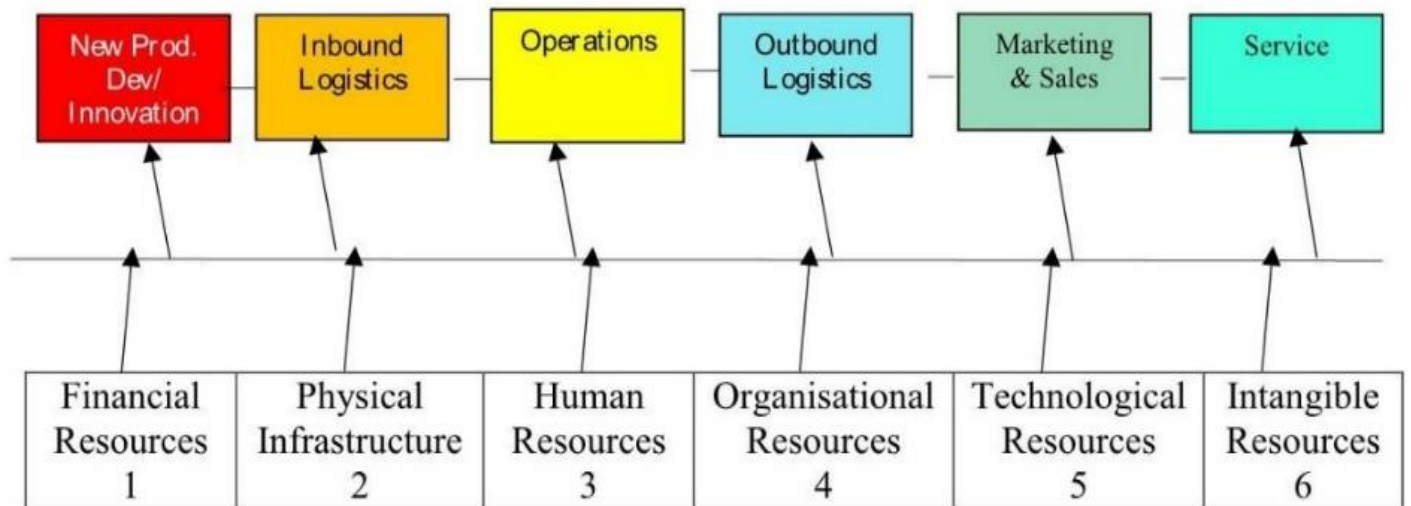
New Prod. Dev/ Innovation

Inbound Logistics

Operations

Outbound Logistics

Marketing & Sales

Service

| Financial Resources 1 | Physical Infrastructure 2 | Human Resources 3 | Organisational Resources 4 | Technological Resources 5 | Intangible Resources 6 |